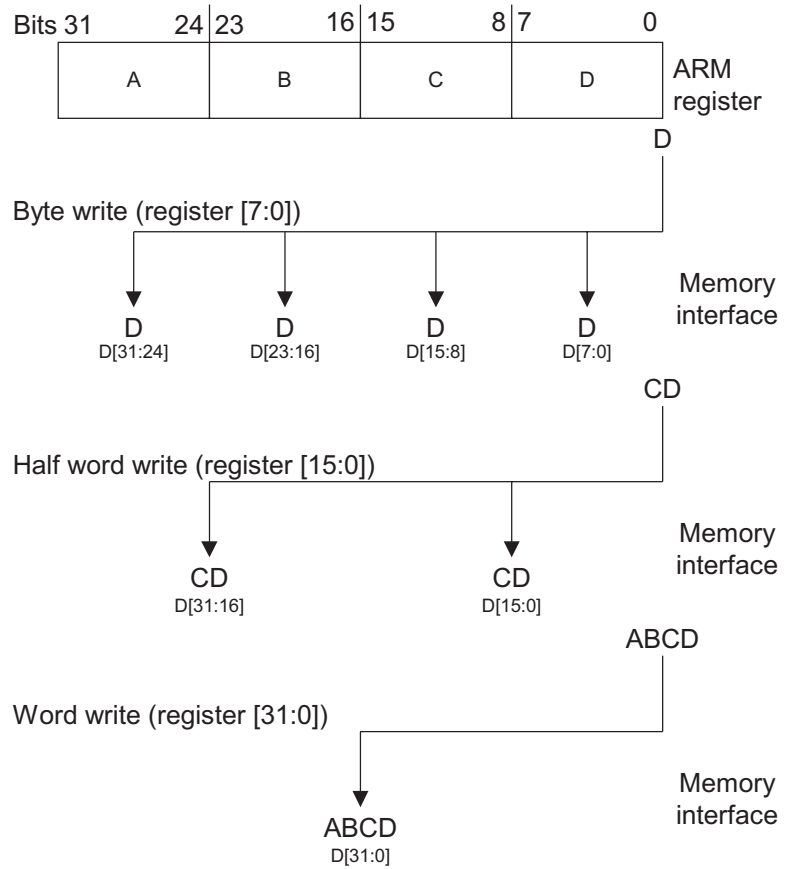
Bits 31 24 23 16 15 8 7 0

| A | B | C | D |
|---|---|---|---|

ARM register

D

Byte write (register [7:0])

D
D[31:24]

D
D[23:16]

D
D[15:8]

D
D[7:0]

Memory interface

CD

Half word write (register [15:0])

CD
D[31:16]

CD
D[15:0]

Memory interface

ABCD

Word write (register [31:0])

ABCD
D[31:0]

Memory interface